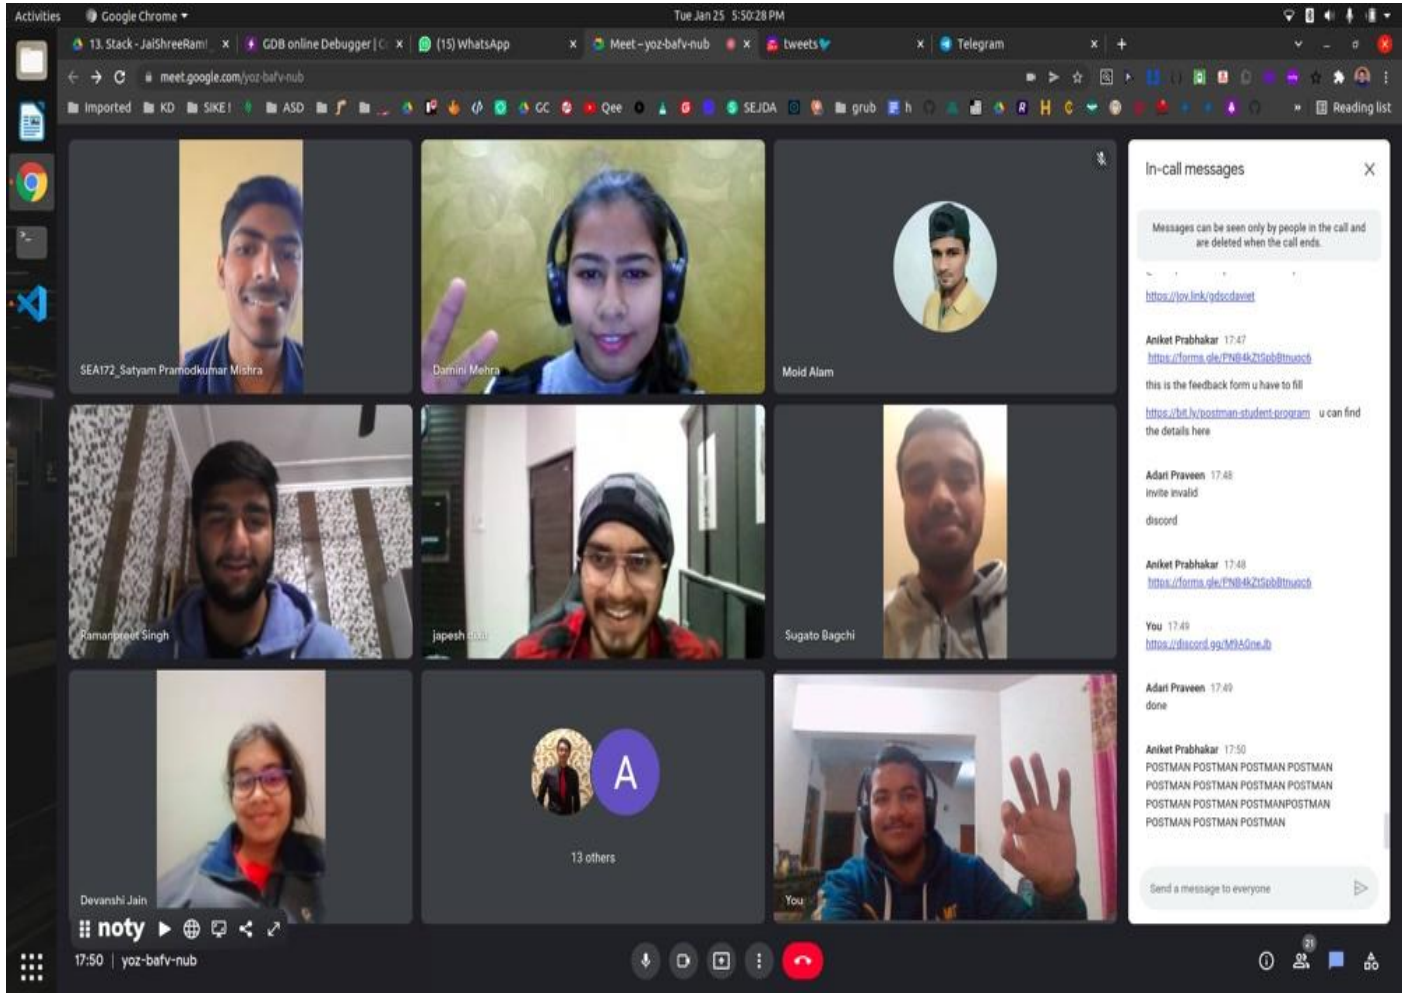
Activities Google Chrome Tue Jan 25 5:50:28 PM

13. Stack - JaiShreeRam! × GDB online Debugger | × (15) WhatsApp × Meet – yoz-bafv-nub × tweets × Telegram × +

meet.google.com/yoz-bafv-nub

Imported KD SIKE! ASD GC Qee SEJDA grub h » Reading list

SEA172_Satyam Pramodkumar Mishra

Damini Mehra

Moid Alam

Ramanpreet Singh

japesh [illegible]

Sugato Bagchi

Devanshi Jain

A

13 others

You

In-call messages

Messages can be seen only by people in the call and are deleted when the call ends.

https://joy.link/gdscdaviet

Aniket Prabhakar 17:47
https://forms.gle/PNB4kZtSpbBtnuoc6

this is the feedback form u have to fill

https://bit.ly/postman-student-program u can find the details here

Adari Praveen 17:48
invite invalid

discord

Aniket Prabhakar 17:48
https://forms.gle/PNB4kZtSpbBtnuoc6

You 17:49
https://discord.gg/M9AGneJb

Adari Praveen 17:49
done

Aniket Prabhakar 17:50
POSTMAN POSTMAN POSTMAN POSTMAN POSTMAN POSTMAN POSTMAN POSTMAN POSTMAN POSTMAN POSTMANPOSTMAN POSTMAN POSTMAN POSTMAN

Send a message to everyone

noty

17:50 | yoz-bafv-nub

21